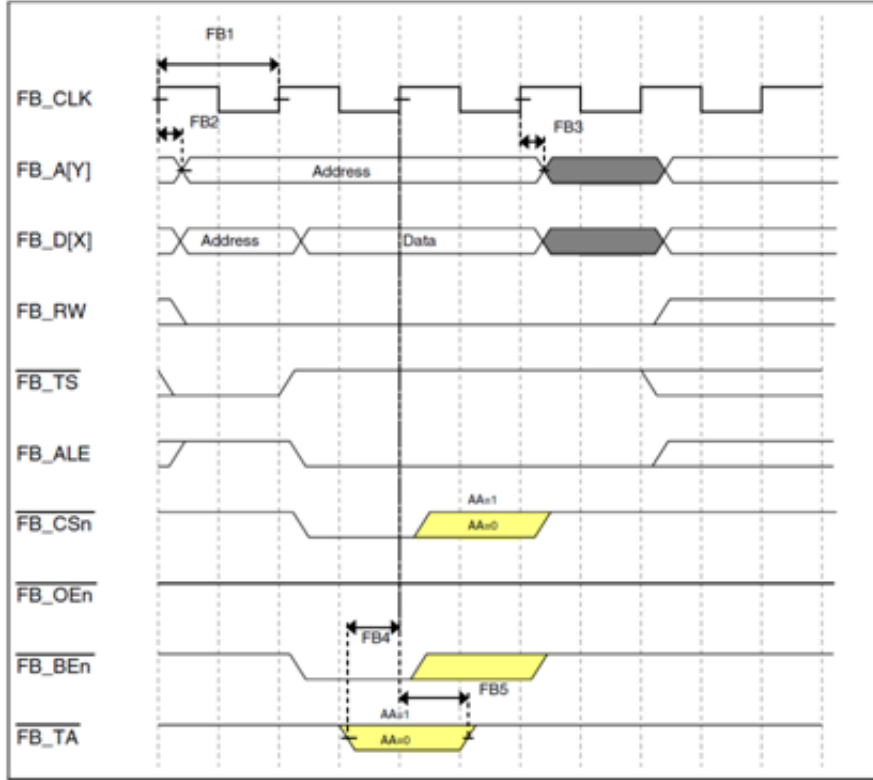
FB1

FB_CLK

FB2

FB3

FB_A[Y]

Address

FB_D[X]

Address

Data

FB_RW

$\overline{FB\_TS}$

FB_ALE

$\overline{FB\_CSn}$

AA=1

AA=0

$\overline{FB\_OEn}$

FB4

$\overline{FB\_BEn}$

FB5

AA=1

$\overline{FB\_TA}$

AA=0